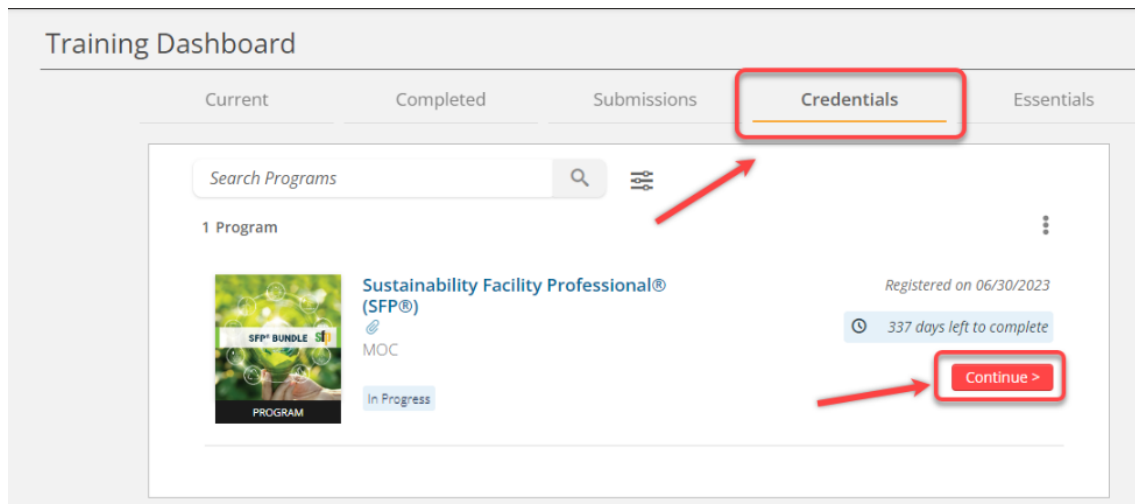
Training Dashboard

Current | Completed | Submissions | Credentials | Essentials

Search Programs

1 Program

SFP® BUNDLE SFP

PROGRAM

Sustainability Facility Professional® (SFP®)

MOC

In Progress

Registered on 06/30/2023

337 days left to complete

Continue >